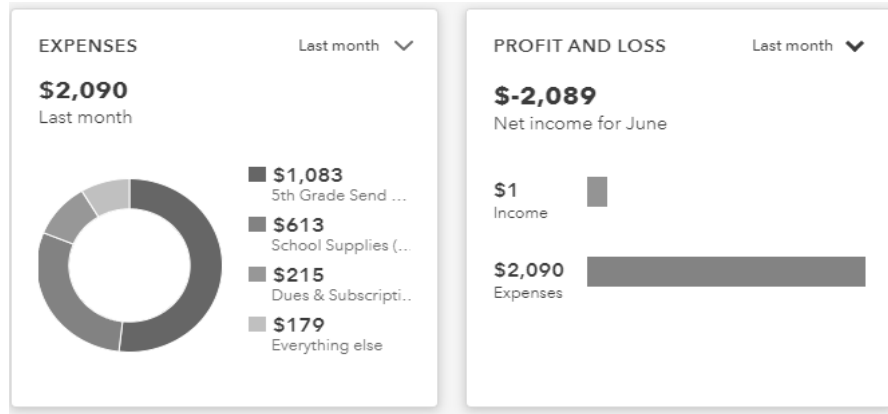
EXPENSES

Last month

$2,090
Last month

$1,083
5th Grade Send ...

$613
School Supplies (...

$215
Dues & Subscripti...

$179
Everything else

PROFIT AND LOSS

Last month

$-2,089
Net income for June

$1
Income

$2,090
Expenses